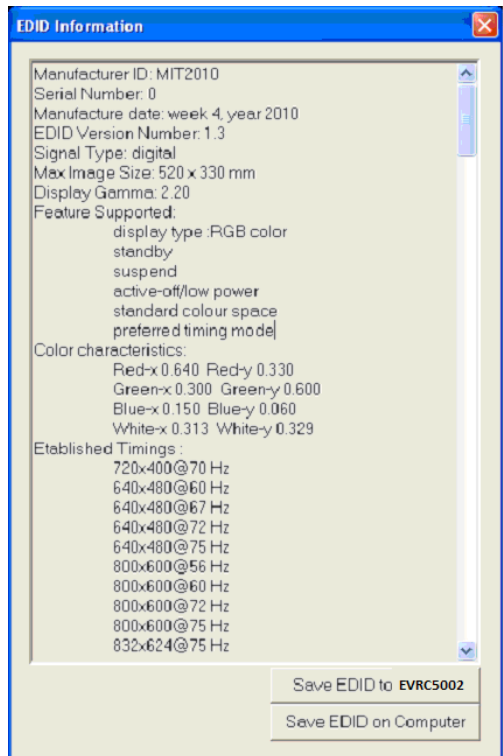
EDID Information

Manufacturer ID: MIT2010
Serial Number: 0
Manufacture date: week 4, year 2010
EDID Version Number: 1.3
Signal Type: digital
Max Image Size: 520 x 330 mm
Display Gamma: 2.20
Feature Supported:
display type :RGB color
standby
suspend
active-off/low power
standard colour space
preferred timing mode
Color characteristics:
Red-x 0.640 Red-y 0.330
Green-x 0.300 Green-y 0.600
Blue-x 0.150 Blue-y 0.060
White-x 0.313 White-y 0.329
Etablished Timings :
720x400@70 Hz
640x480@60 Hz
640x480@67 Hz
640x480@72 Hz
640x480@75 Hz
800x600@56 Hz
800x600@60 Hz
800x600@72 Hz
800x600@75 Hz
832x624@75 Hz

Save EDID to EVRC5002

Save EDID on Computer